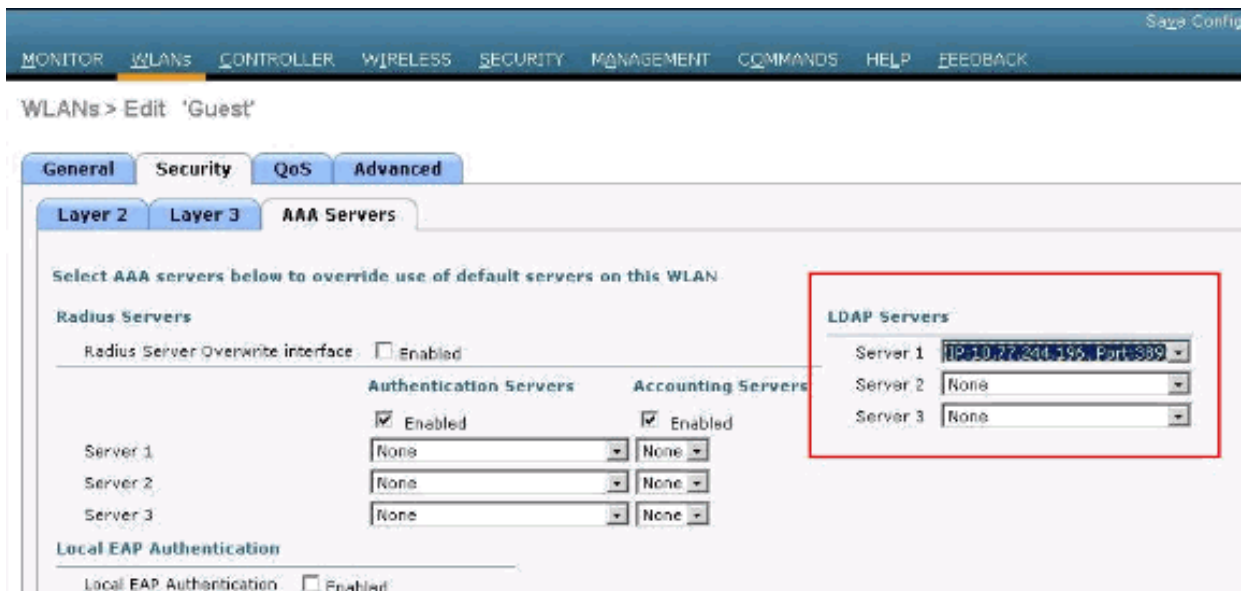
Save Config

MONITOR WLANs CONTROLLER WIRELESS SECURITY MANAGEMENT COMMANDS HELP FEEDBACK

WLANs > Edit 'Guest'

General Security QoS Advanced

Layer 2 Layer 3 AAA Servers

Select AAA servers below to override use of default servers on this WLAN

Radius Servers

Radius Server Overwrite interface Enabled

| | Authentication Servers | Accounting Servers |
|---|---|---|
| | Enabled | Enabled |
| Server 1 | None | None |
| Server 2 | None | None |
| Server 3 | None | None |

LDAP Servers

Server 1 IP:10.77.244.196, Port:389
Server 2 None
Server 3 None

Local EAP Authentication

Local EAP Authentication Enabled